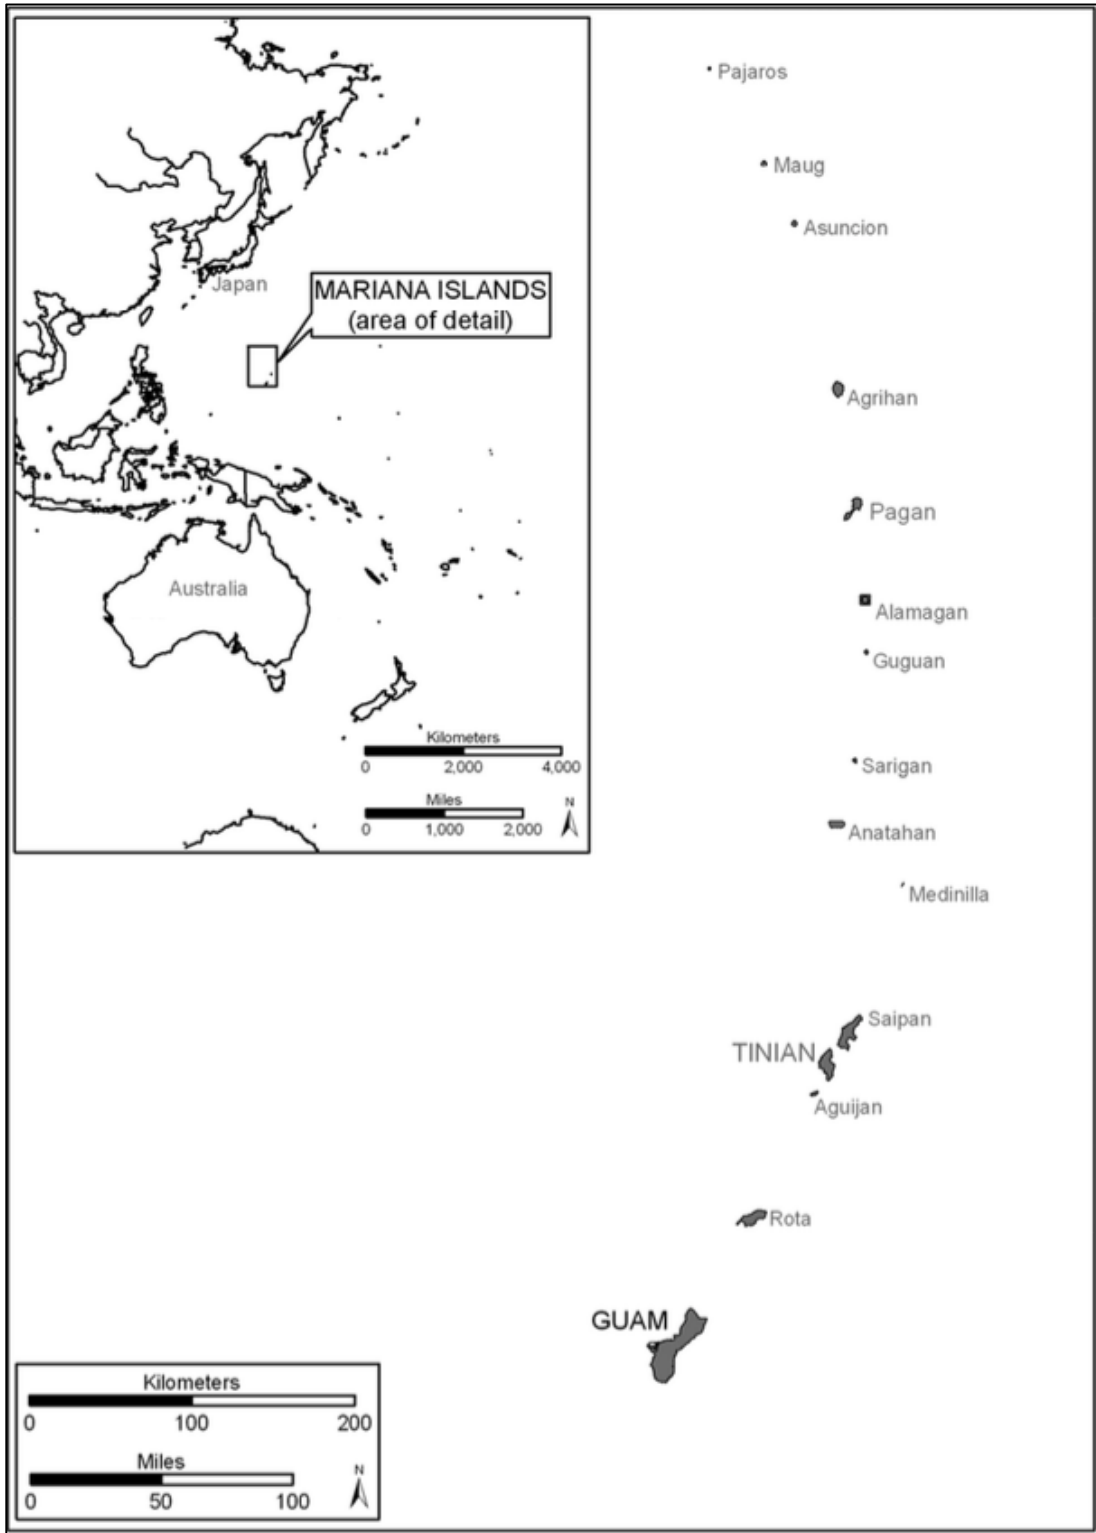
Japan

MARIANA ISLANDS
(area of detail)

Australia

Kilometers
0 2,000 4,000

Miles
0 1,000 2,000

N

Pajaros

Maug

Asuncion

Agrihan

Pagan

Alamagan

Guguan

Sarigan

Anatahan

Medinilla

Saipan

TINIAN

Aguijan

Rota

GUAM

Kilometers
0 100 200

Miles
0 50 100

N